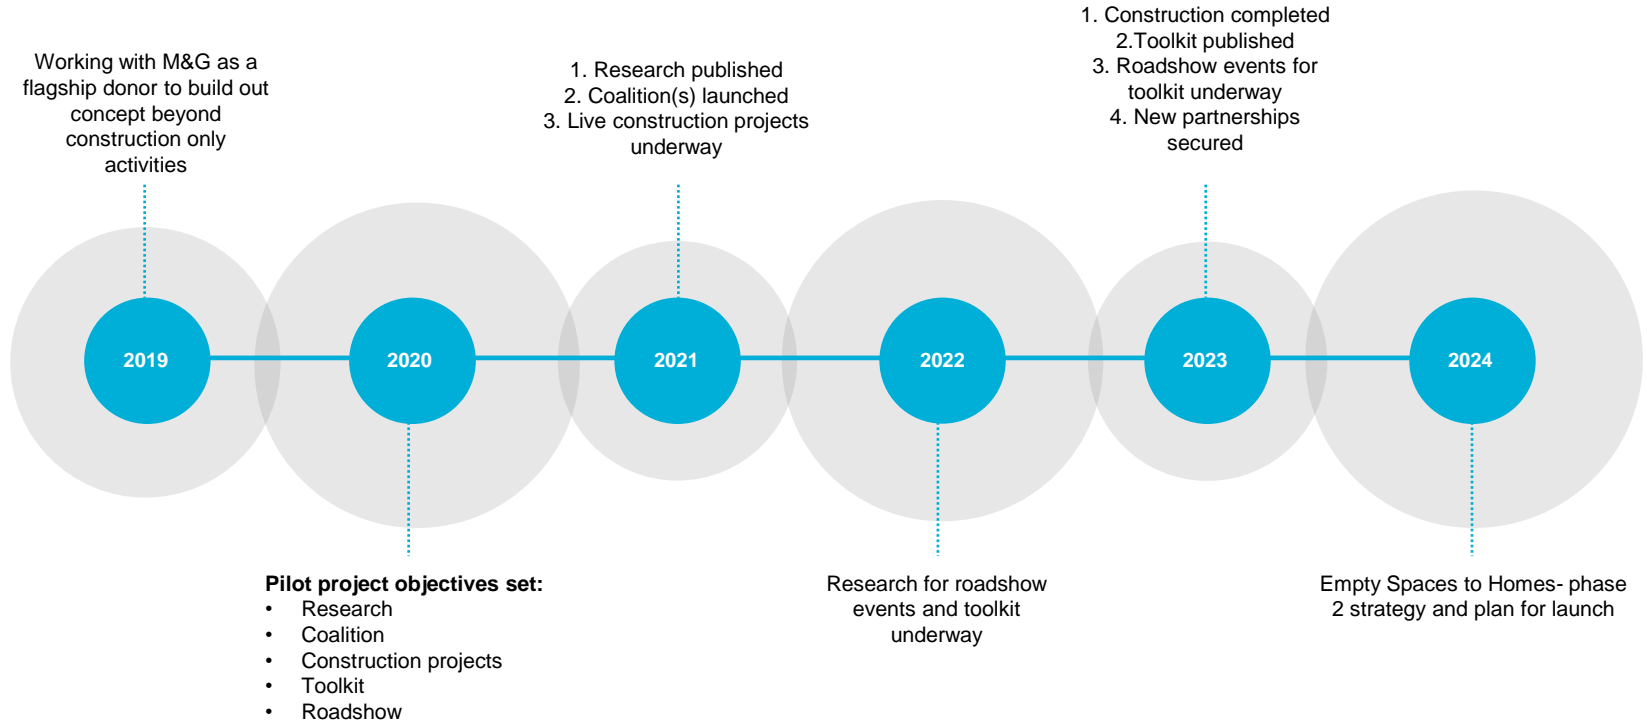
Working with M&G as a flagship donor to build out concept beyond construction only activities

1. Research published
2. Coalition(s) launched
3. Live construction projects underway

1. Construction completed
2.Toolkit published
3. Roadshow events for toolkit underway
4. New partnerships secured

2019

2020

2021

2022

2023

2024

**Pilot project objectives set:**
- Research
- Coalition
- Construction projects
- Toolkit
- Roadshow

Research for roadshow events and toolkit underway

Empty Spaces to Homes- phase 2 strategy and plan for launch